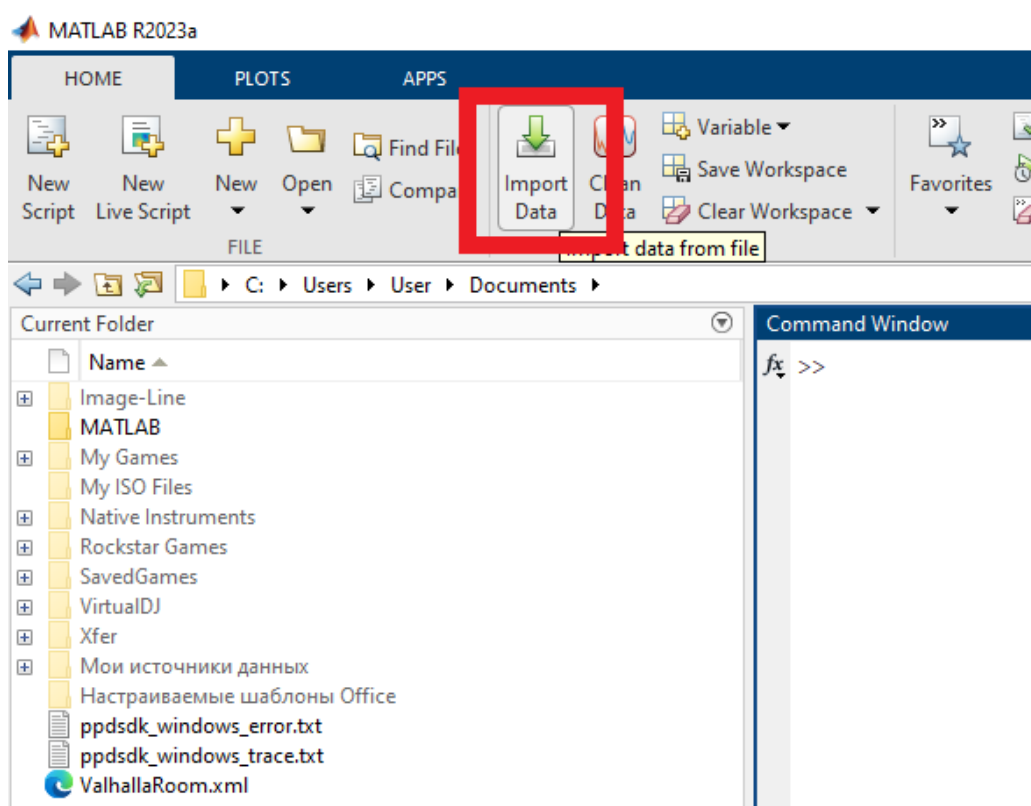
MATLAB R2023a

HOME PLOTS APPS

New Script
New Live Script
New
Open
Find File
Compa
FILE

Import Data
Cl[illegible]an D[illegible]a
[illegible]t data from file

Variable
Save Workspace
Clear Workspace

Favorites

C: ▸ Users ▸ User ▸ Documents ▸

Current Folder

Name

Image-Line
MATLAB
My Games
My ISO Files
Native Instruments
Rockstar Games
SavedGames
VirtualDJ
Xfer
Мои источники данных
Настраиваемые шаблоны Office
ppdsdk_windows_error.txt
ppdsdk_windows_trace.txt
ValhallaRoom.xml

Command Window

fx >>